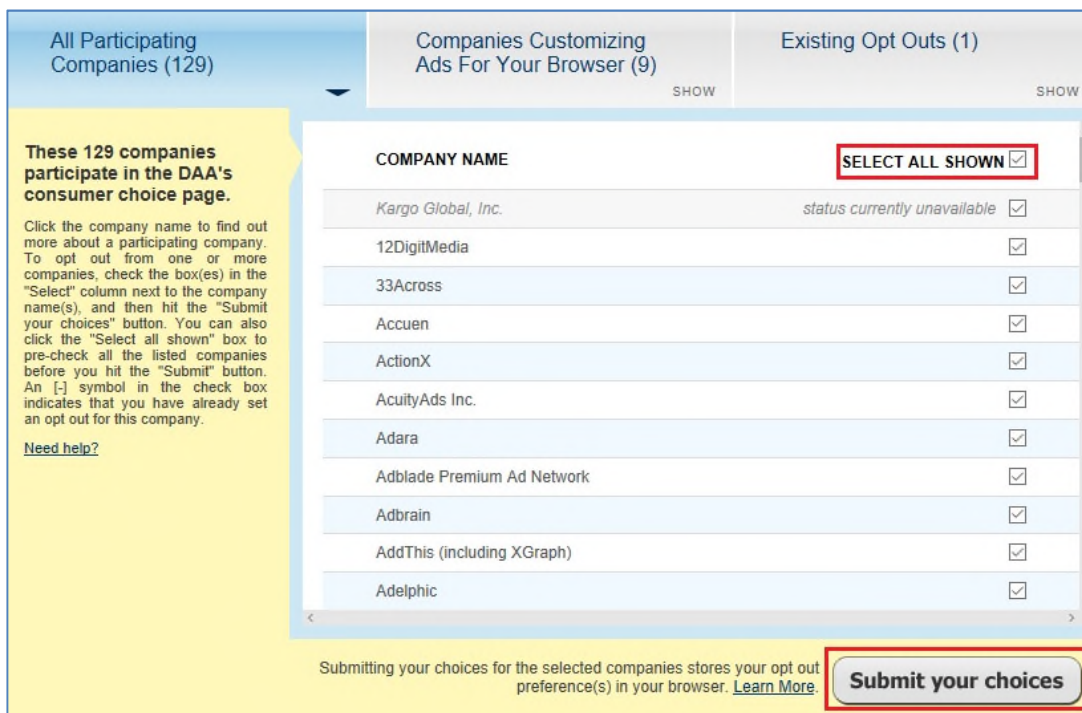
All Participating Companies (129)

Companies Customizing Ads For Your Browser (9)
SHOW

Existing Opt Outs (1)
SHOW

These 129 companies participate in the DAA's consumer choice page.

Click the company name to find out more about a participating company. To opt out from one or more companies, check the box(es) in the "Select" column next to the company name(s), and then hit the "Submit your choices" button. You can also click the "Select all shown" box to pre-check all the listed companies before you hit the "Submit" button. An [-] symbol in the check box indicates that you have already set an opt out for this company.

Need help?

| COMPANY NAME | SELECT ALL SHOWN |
|---|---|
| Kargo Global, Inc. | status currently unavailable |
| 12DigitMedia | |
| 33Across | |
| Accuen | |
| ActionX | |
| AcuityAds Inc. | |
| Adara | |
| Adblade Premium Ad Network | |
| Adbrain | |
| AddThis (including XGraph) | |
| Adelphic | |

Submitting your choices for the selected companies stores your opt out preference(s) in your browser. Learn More.

Submit your choices